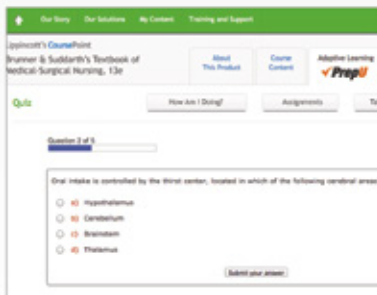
Our Story Our Solutions My Content Training and Support

Lippincott's CoursePoint
Brunner & Suddarth's Textbook of Medical-Surgical Nursing, 13e

About This Product
Course Content
Adaptive Learning
PrepU

Quiz

How Am I Doing?
Assignments
Ta

Question 2 of 5

Oral intake is controlled by the thirst center, located in which of the following cerebral areas

a) Hypothalamus
b) Cerebellum
c) Brainstem
d) Thalamus

Submit your answer